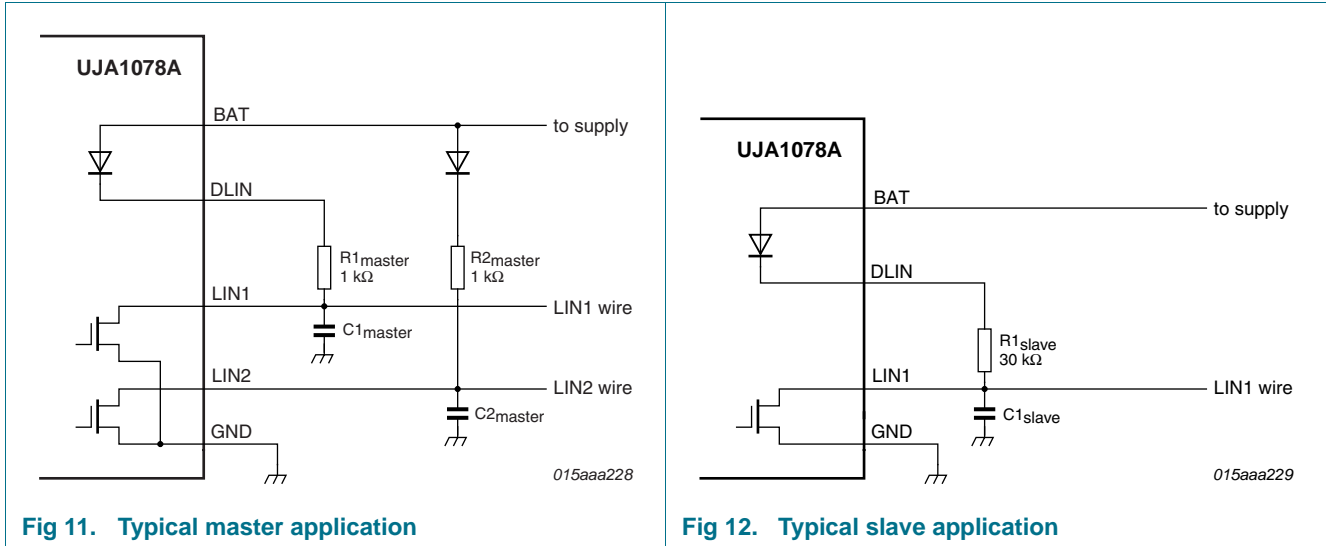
UJA1078A

BAT

to supply

DLIN

R1$_{master}$ 1 kΩ

R2$_{master}$ 1 kΩ

LIN1

LIN1 wire

C1$_{master}$

LIN2

LIN2 wire

C2$_{master}$

GND

015aaa228

Fig 11. Typical master application

UJA1078A

BAT

to supply

DLIN

R1$_{slave}$ 30 kΩ

LIN1

LIN1 wire

C1$_{slave}$

GND

015aaa229

Fig 12. Typical slave application